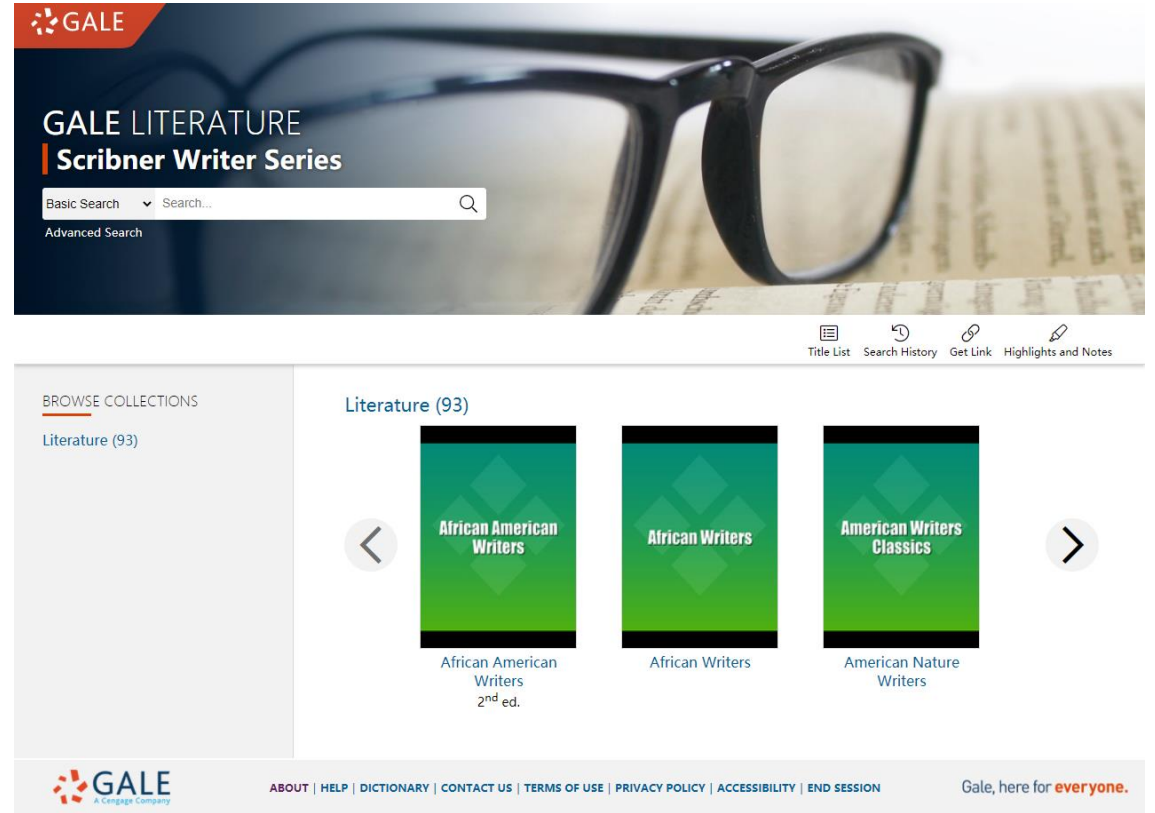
GALE

GALE LITERATURE
Scribner Writer Series

Basic Search
Search...
Advanced Search

Title List
Search History
Get Link
Highlights and Notes

BROWSE COLLECTIONS
Literature (93)

Literature (93)

African American Writers
African American Writers
2nd ed.

African Writers
African Writers

American Writers Classics
American Nature Writers

GALE
A Cengage Company

ABOUT | HELP | DICTIONARY | CONTACT US | TERMS OF USE | PRIVACY POLICY | ACCESSIBILITY | END SESSION

Gale, here for everyone.